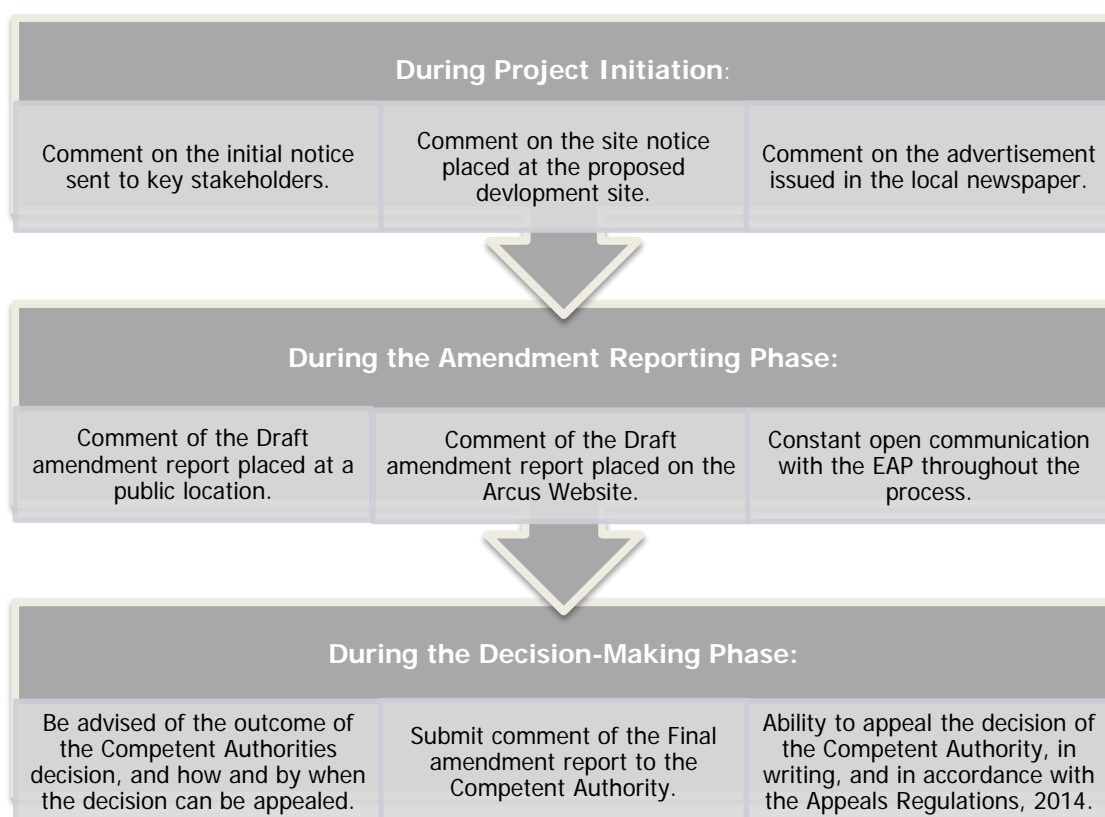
During Project Initiation:

Comment on the initial notice sent to key stakeholders.

Comment on the site notice placed at the proposed devlopment site.

Comment on the advertisement issued in the local newspaper.

During the Amendment Reporting Phase:

Comment of the Draft amendment report placed at a public location.

Comment of the Draft amendment report placed on the Arcus Website.

Constant open communication with the EAP throughout the process.

During the Decision-Making Phase:

Be advised of the outcome of the Competent Authorities decision, and how and by when the decision can be appealed.

Submit comment of the Final amendment report to the Competent Authority.

Ability to appeal the decision of the Competent Authority, in writing, and in accordance with the Appeals Regulations, 2014.